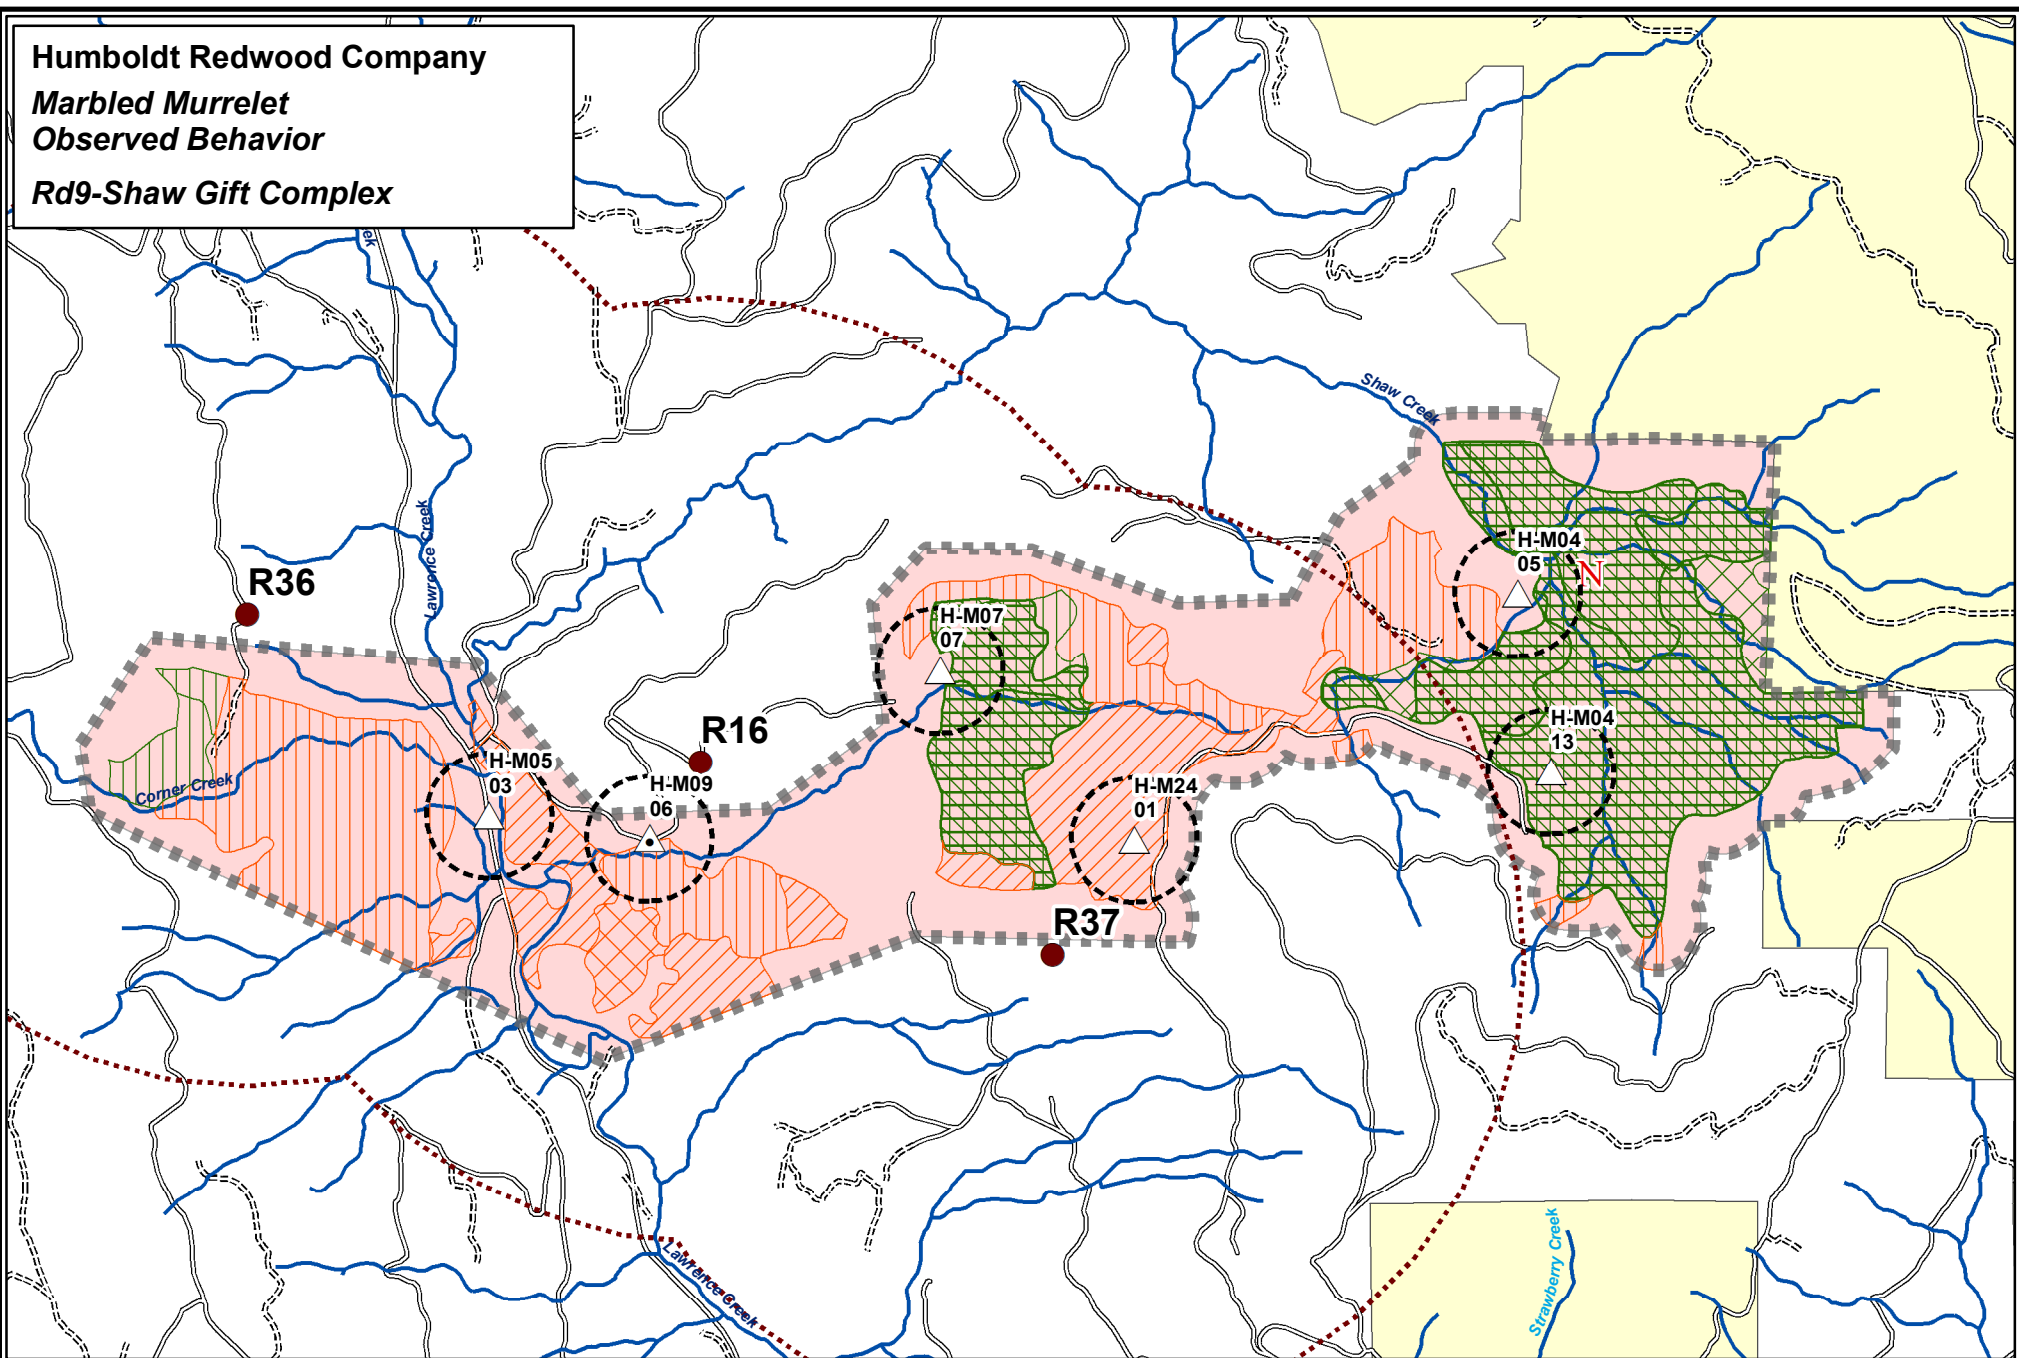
Humboldt Redwood Company
Marbled Murrelet
Observed Behavior
Rd9-Shaw Gift Complex

Creek

Shaw Creek

Lawrence Creek

R36

H-M04
05

N

H-M07
07

R16

H-M05
03

H-M09
06

H-M04
13

H-M24
01

Corner Creek

R37

Lawrence Creek

Strawberry Creek